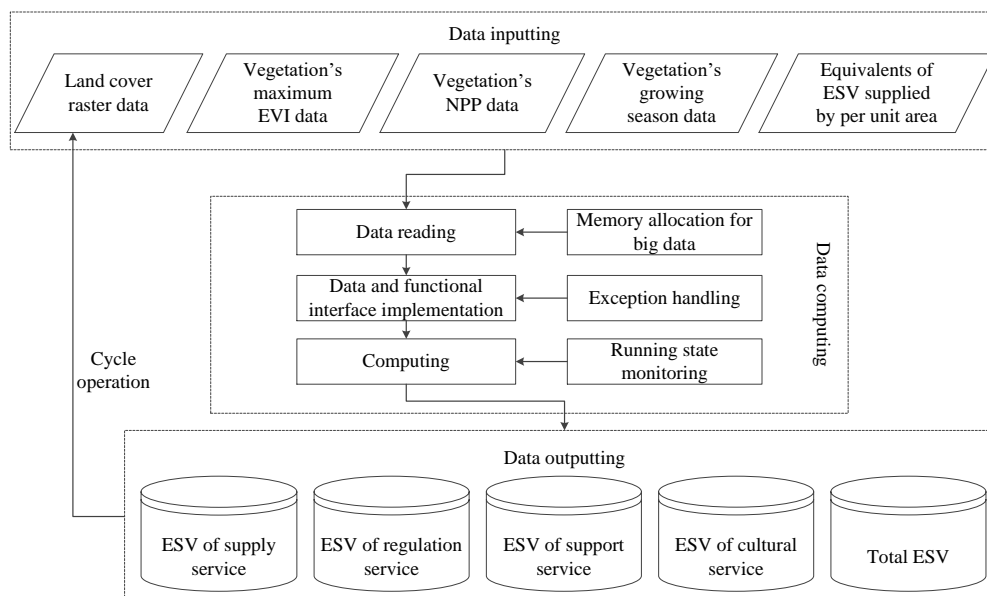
Data inputting

Land cover raster data

Vegetation's maximum EVI data

Vegetation's NPP data

Vegetation's growing season data

Equivalents of ESV supplied by per unit area

Data reading

Memory allocation for big data

Data and functional interface implementation

Exception handling

Computing

Running state monitoring

Data computing

Cycle operation

Data outputting

ESV of supply service

ESV of regulation service

ESV of support service

ESV of cultural service

Total ESV